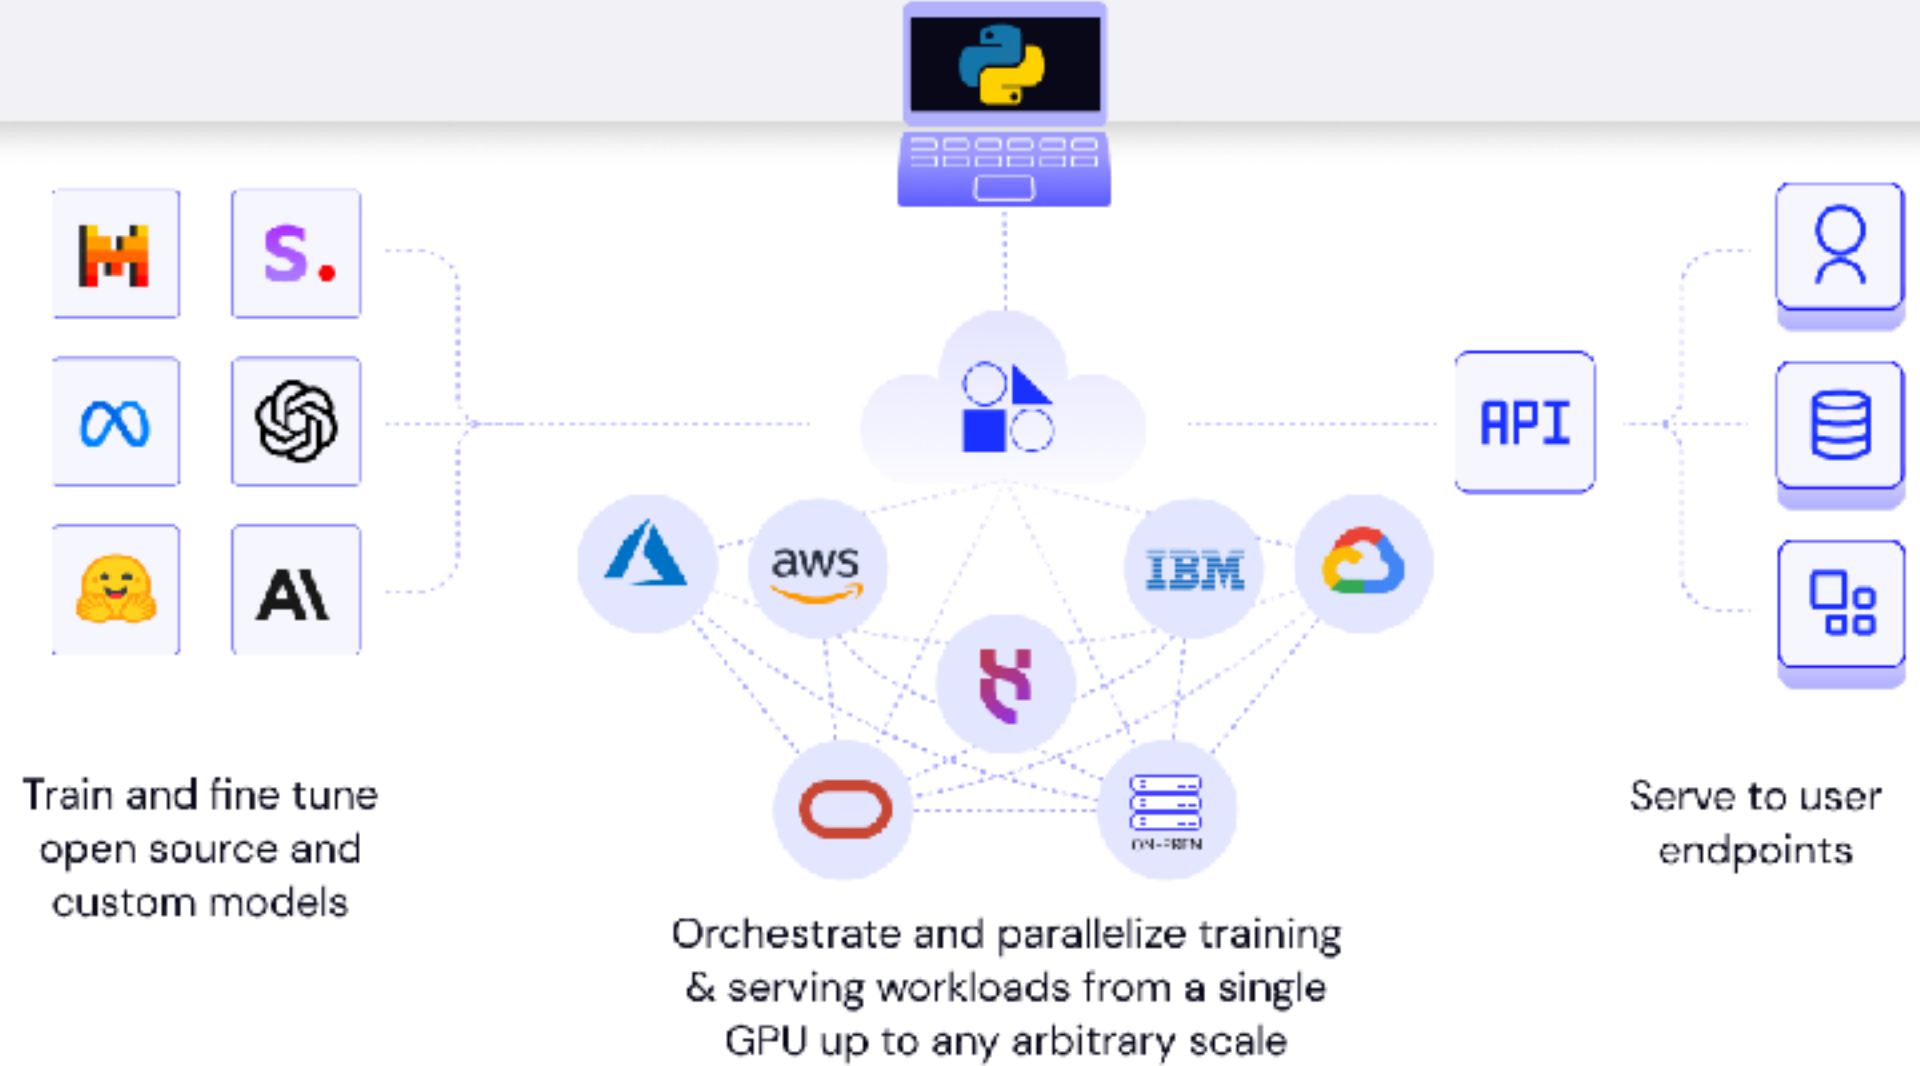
S.

AI

aws

IBM

API

ON-PREM

Train and fine tune open source and custom models

Orchestrate and parallelize training & serving workloads from a single GPU up to any arbitrary scale

Serve to user endpoints